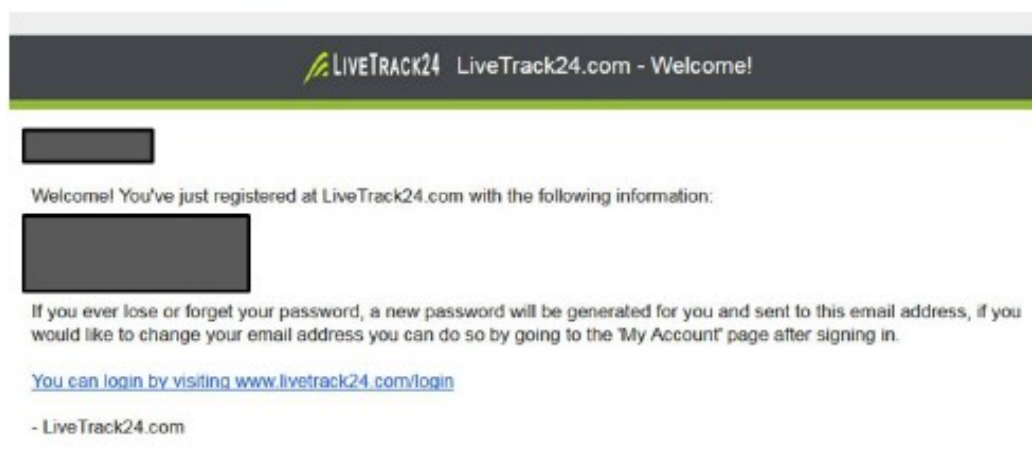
LIVETRACK24 LiveTrack24.com - Welcome!

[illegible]

Welcome! You've just registered at LiveTrack24.com with the following information:

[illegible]

If you ever lose or forget your password, a new password will be generated for you and sent to this email address, if you would like to change your email address you can do so by going to the 'My Account' page after signing in.

You can login by visiting www.livetrack24.com/login

- LiveTrack24.com